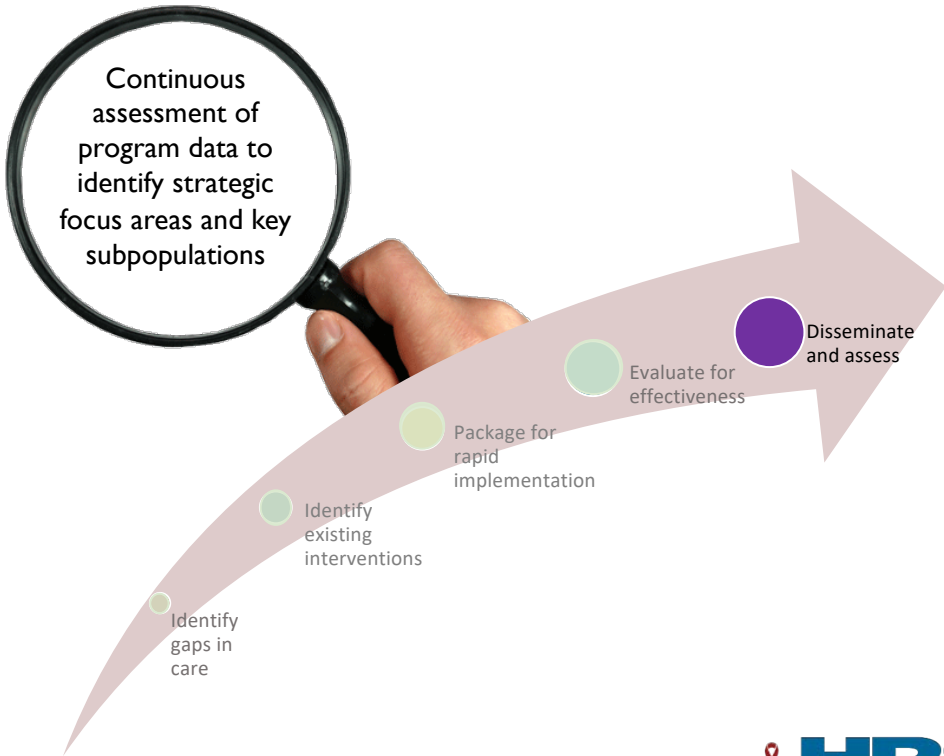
Continuous assessment of program data to identify strategic focus areas and key subpopulations

Identify gaps in care

Identify existing interventions

Package for rapid implementation

Evaluate for effectiveness

Disseminate and assess